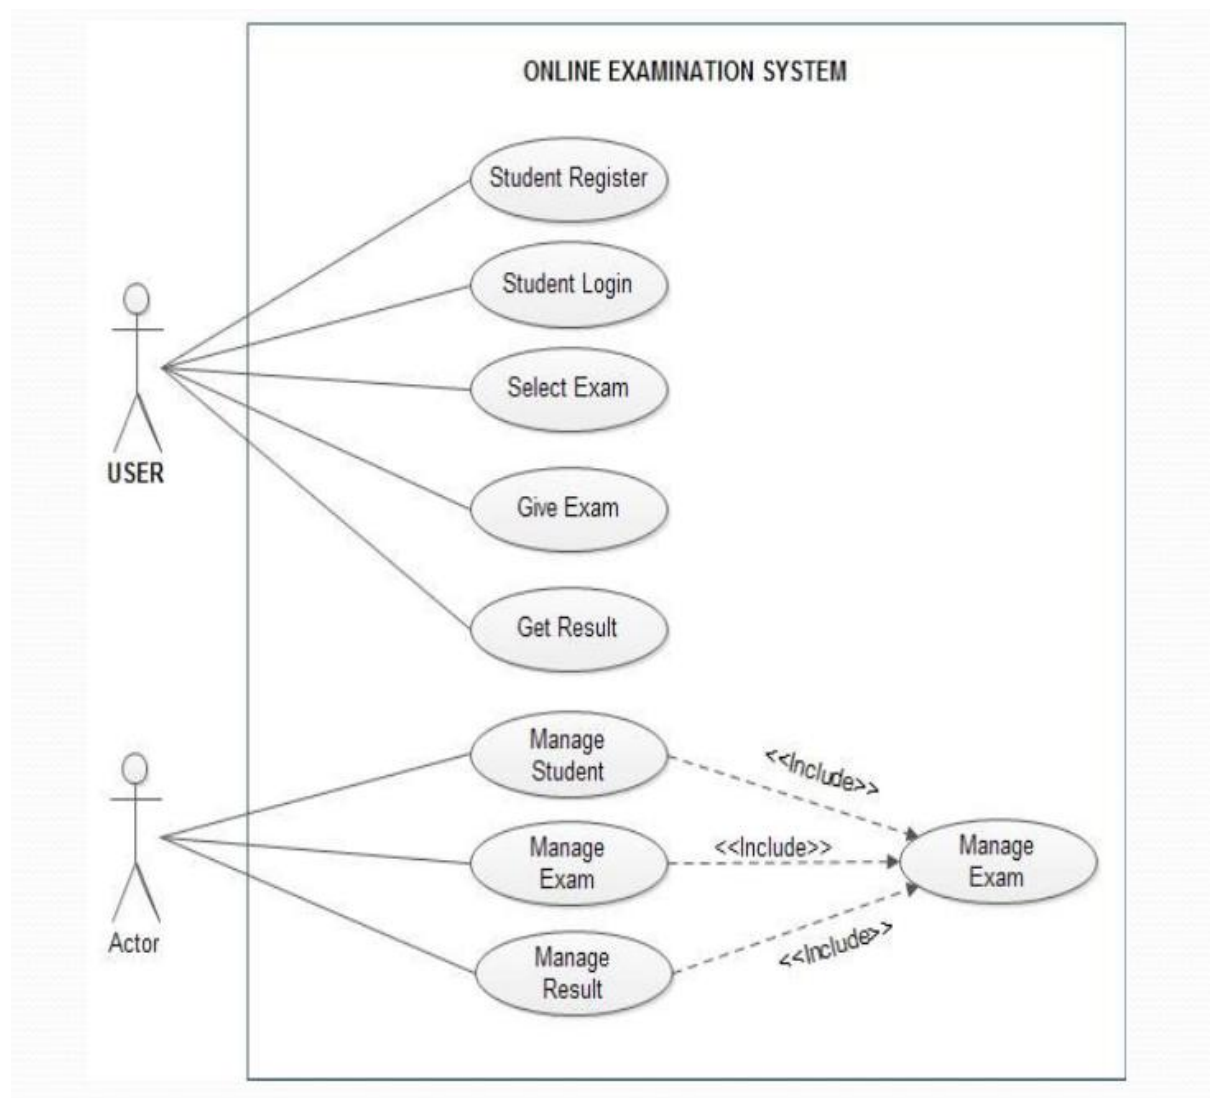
ONLINE EXAMINATION SYSTEM

Student Register

Student Login

Select Exam

Give Exam

Get Result

USER

Manage Student

Manage Exam

Manage Result

Actor

<<Include>>

<<Include>>

<<Include>>

Manage Exam